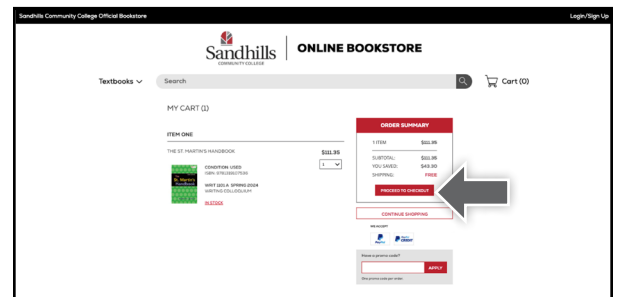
Sandhills Community College Official Bookstore

Login/Sign Up

Sandhills COMMUNITY COLLEGE | ONLINE BOOKSTORE

Textbooks

Search

Cart (0)

MY CART (1)

ITEM ONE

THE ST. MARTIN'S HANDBOOK

$111.95

1

CONDITION: USED
ISBN: 9781319107535

WRIT 101 A SPRING 2024
WRITING COLLOQUIUM

IN STOCK

ORDER SUMMARY

1 ITEM: $111.95

SUBTOTAL: $111.95
YOU SAVED: $43.30
SHIPPING: FREE

PROCEED TO CHECKOUT

CONTINUE SHOPPING

WE ACCEPT

PayPal PayPal CREDIT

Have a promo code?

APPLY

One promo code per order.